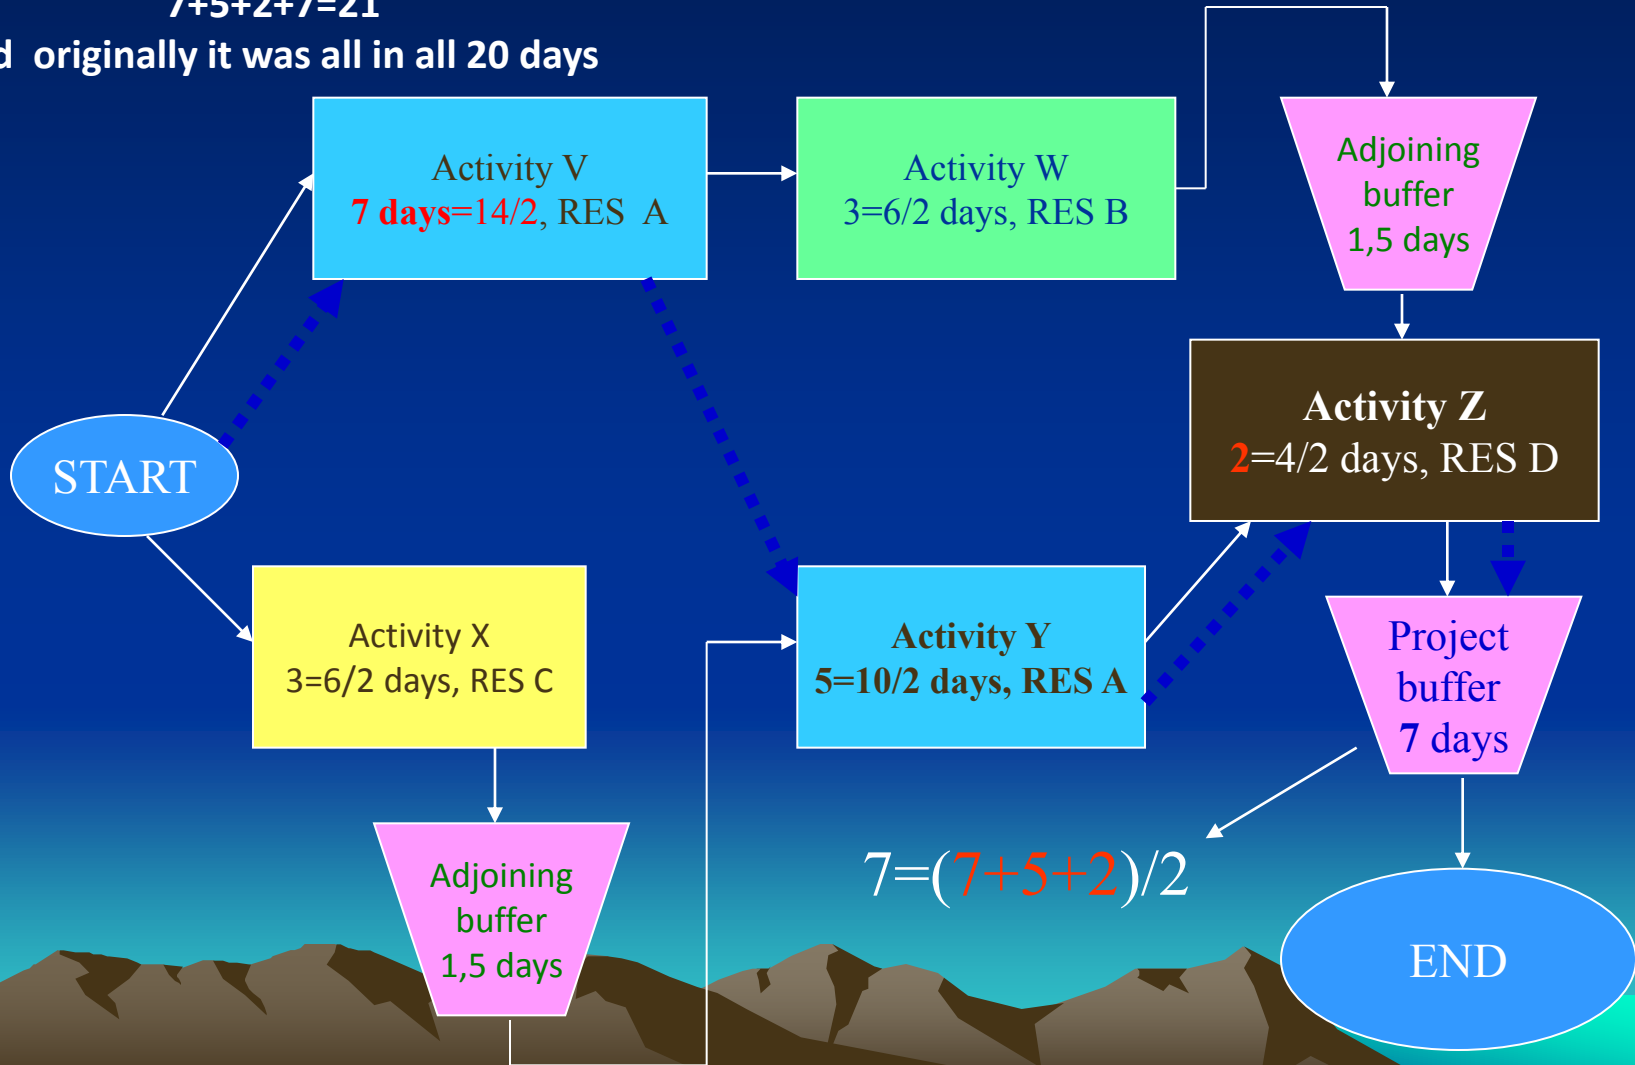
7+5+2+7=21
d originally it was all in all 20 days

Activity V
7 days=14/2, RES A

Activity W
3=6/2 days, RES B

Adjoining buffer 1,5 days

Activity Z
2=4/2 days, RES D

START

Activity X
3=6/2 days, RES C

Activity Y
5=10/2 days, RES A

Project buffer 7 days

Adjoining buffer 1,5 days

7=(7+5+2)/2

END